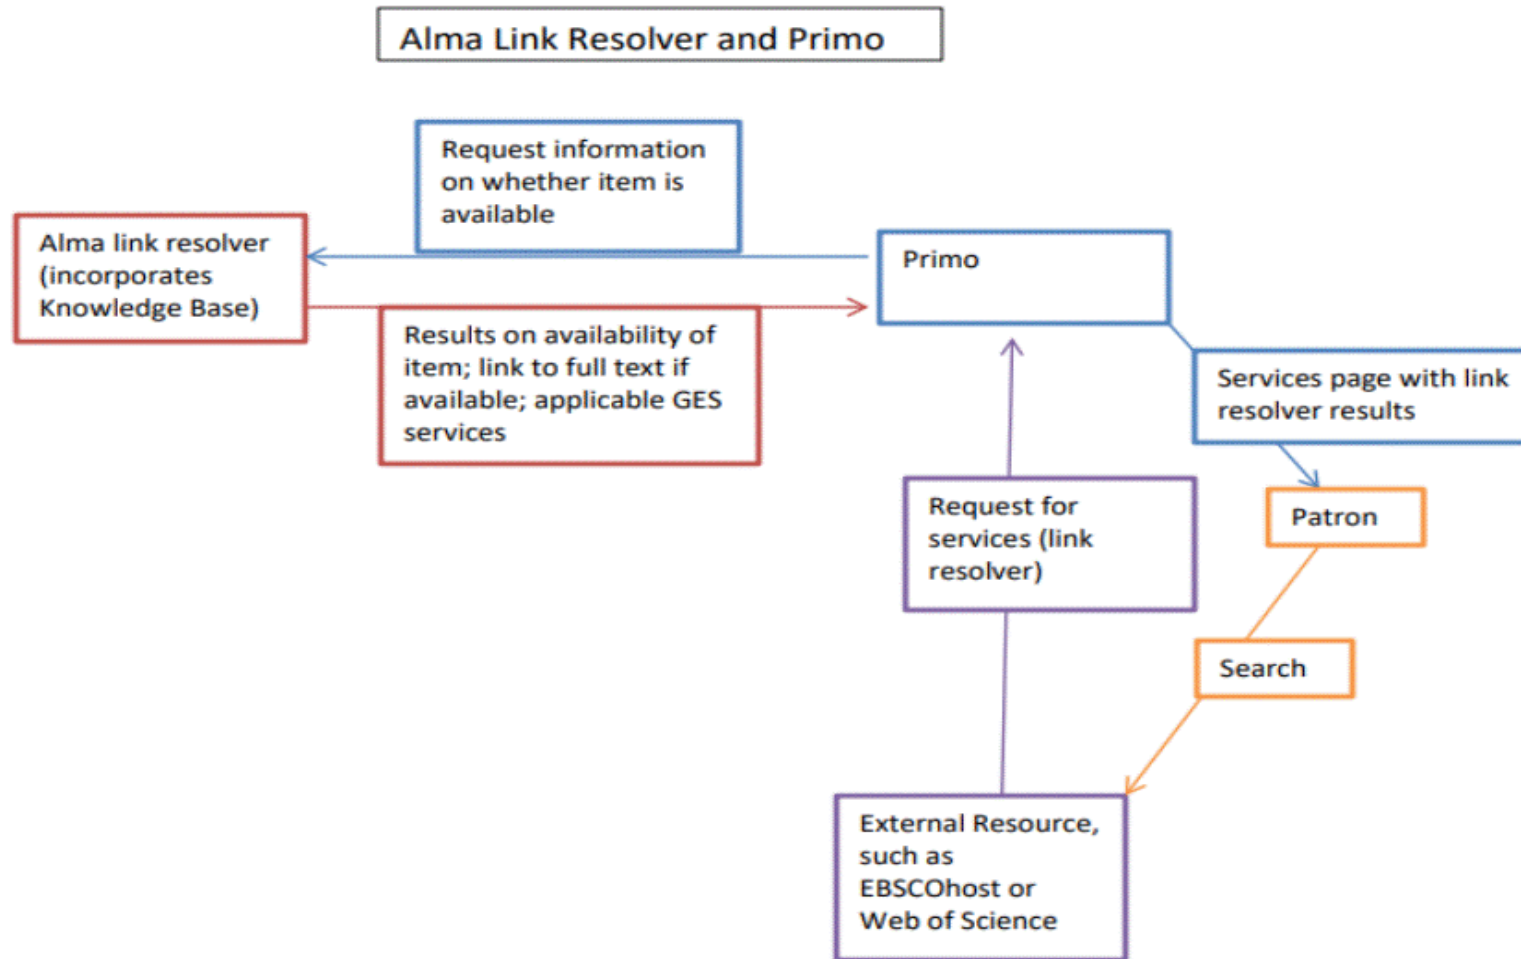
Alma Link Resolver and Primo

Request information on whether item is available

Alma link resolver (incorporates Knowledge Base)

Primo

Results on availability of item; link to full text if available; applicable GES services

Services page with link resolver results

Patron

Request for services (link resolver)

Search

External Resource, such as EBSCOhost or Web of Science